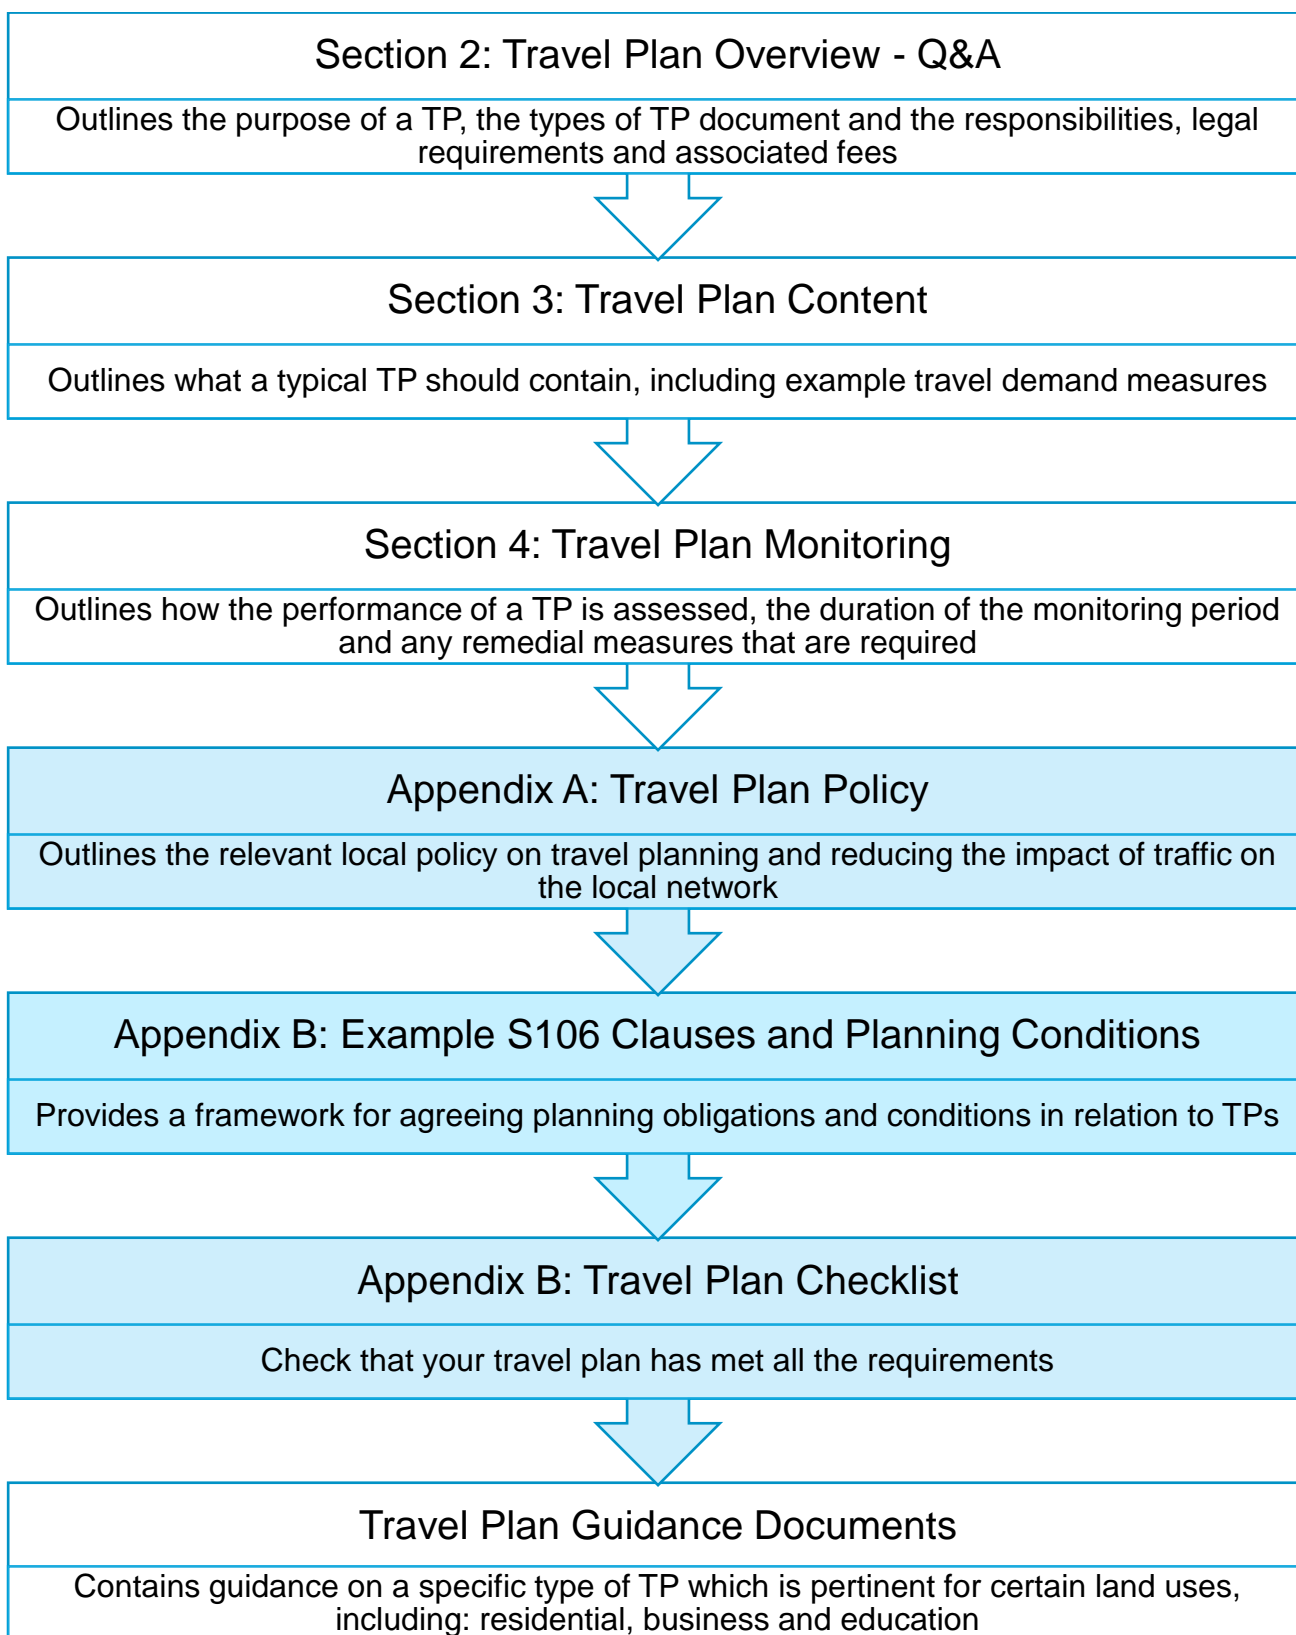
Section 2: Travel Plan Overview - Q&A

Outlines the purpose of a TP, the types of TP document and the responsibilities, legal requirements and associated fees

Section 3: Travel Plan Content

Outlines what a typical TP should contain, including example travel demand measures

Section 4: Travel Plan Monitoring

Outlines how the performance of a TP is assessed, the duration of the monitoring period and any remedial measures that are required

Appendix A: Travel Plan Policy

Outlines the relevant local policy on travel planning and reducing the impact of traffic on the local network

Appendix B: Example S106 Clauses and Planning Conditions

Provides a framework for agreeing planning obligations and conditions in relation to TPs

Appendix B: Travel Plan Checklist

Check that your travel plan has met all the requirements

Travel Plan Guidance Documents

Contains guidance on a specific type of TP which is pertinent for certain land uses, including: residential, business and education